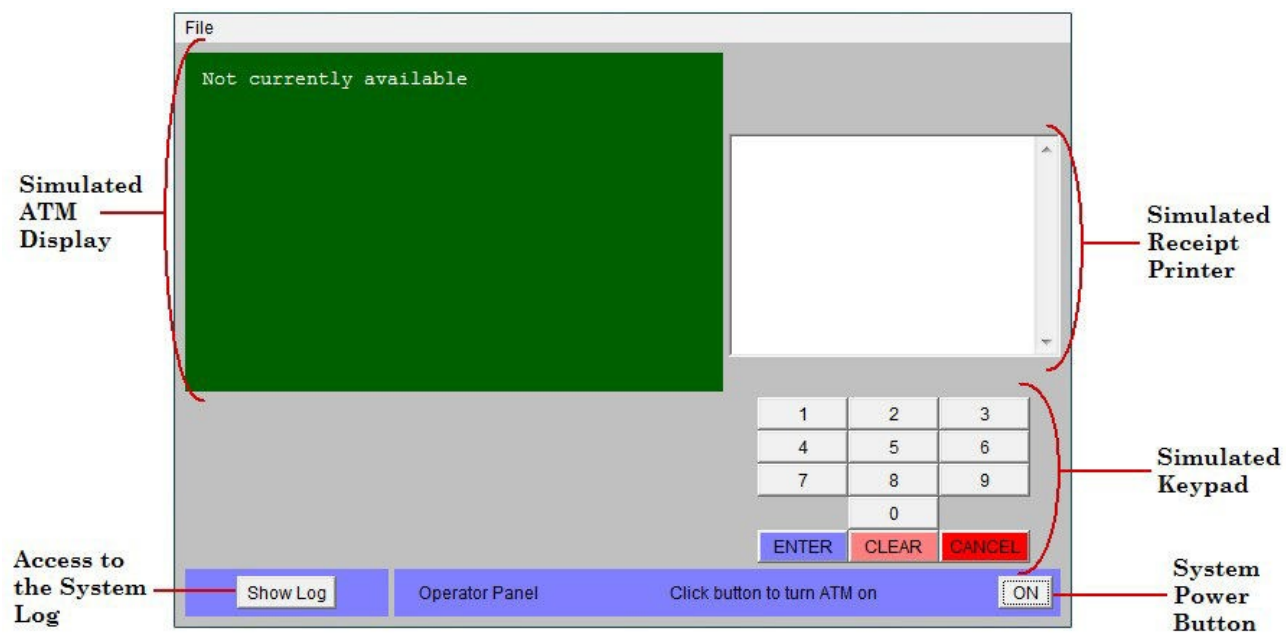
File

Not currently available

Simulated ATM Display

Simulated Receipt Printer

| 1 | 2 | 3 |
|---|---|---|
| 4 | 5 | 6 |
| 7 | 8 | 9 |
|  | 0 |  |
| ENTER | CLEAR | CANCEL |

Simulated Keypad

Access to the System Log

Show Log

Operator Panel

Click button to turn ATM on

ON

System Power Button